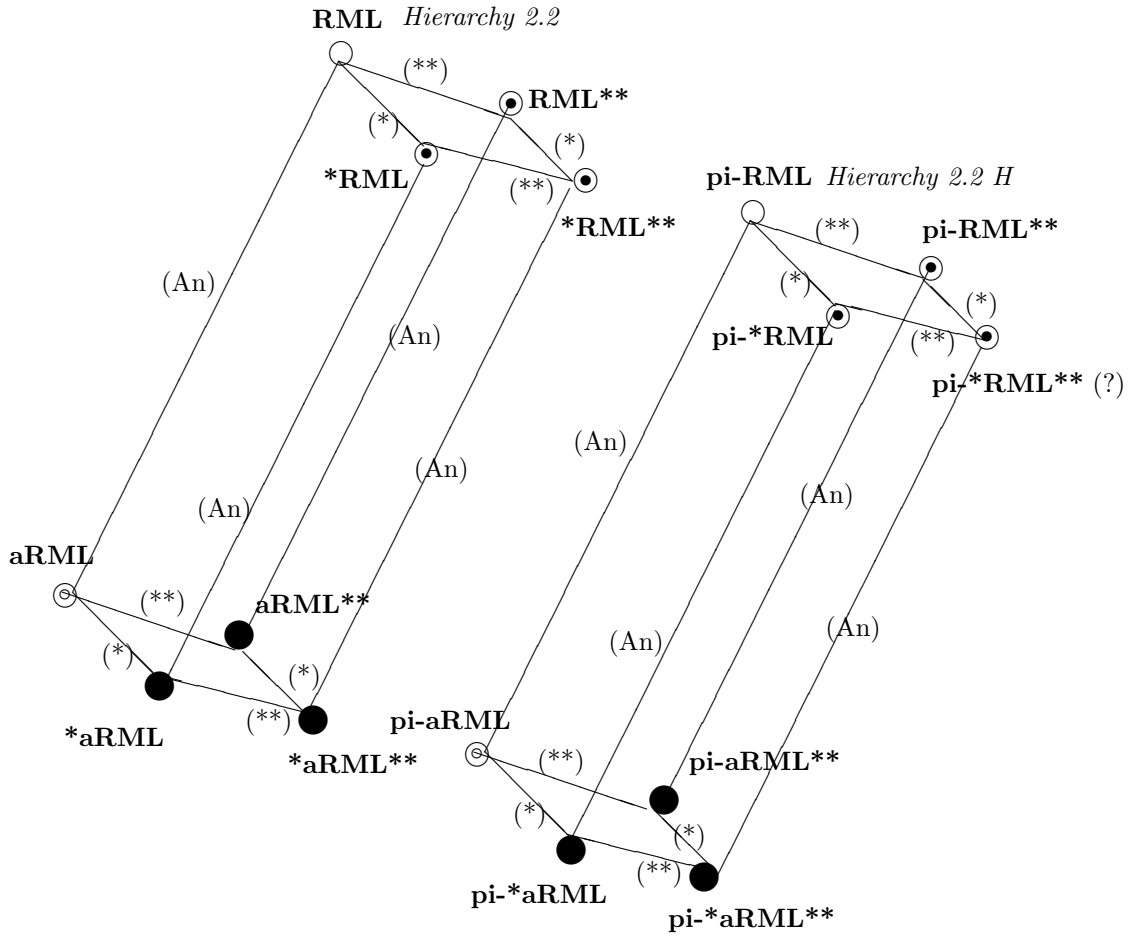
RML *Hierarchy 2.2*

(**)

RML**

(*)

*RML

(*)

(**)

*RML**

(An)

(An)

(An)

(An)

aRML

(**)

aRML**

(*)

(*)

(**)

*aRML

*aRML**

pi-RML *Hierarchy 2.2 H*

(**)

pi-RML**

(*)

(*)

pi-*RML

(**)

pi-*RML** (?)

(An)

(An)

(An)

(An)

pi-aRML

(**)

pi-aRML**

(*)

(*)

(**)

pi-*aRML

pi-*aRML**